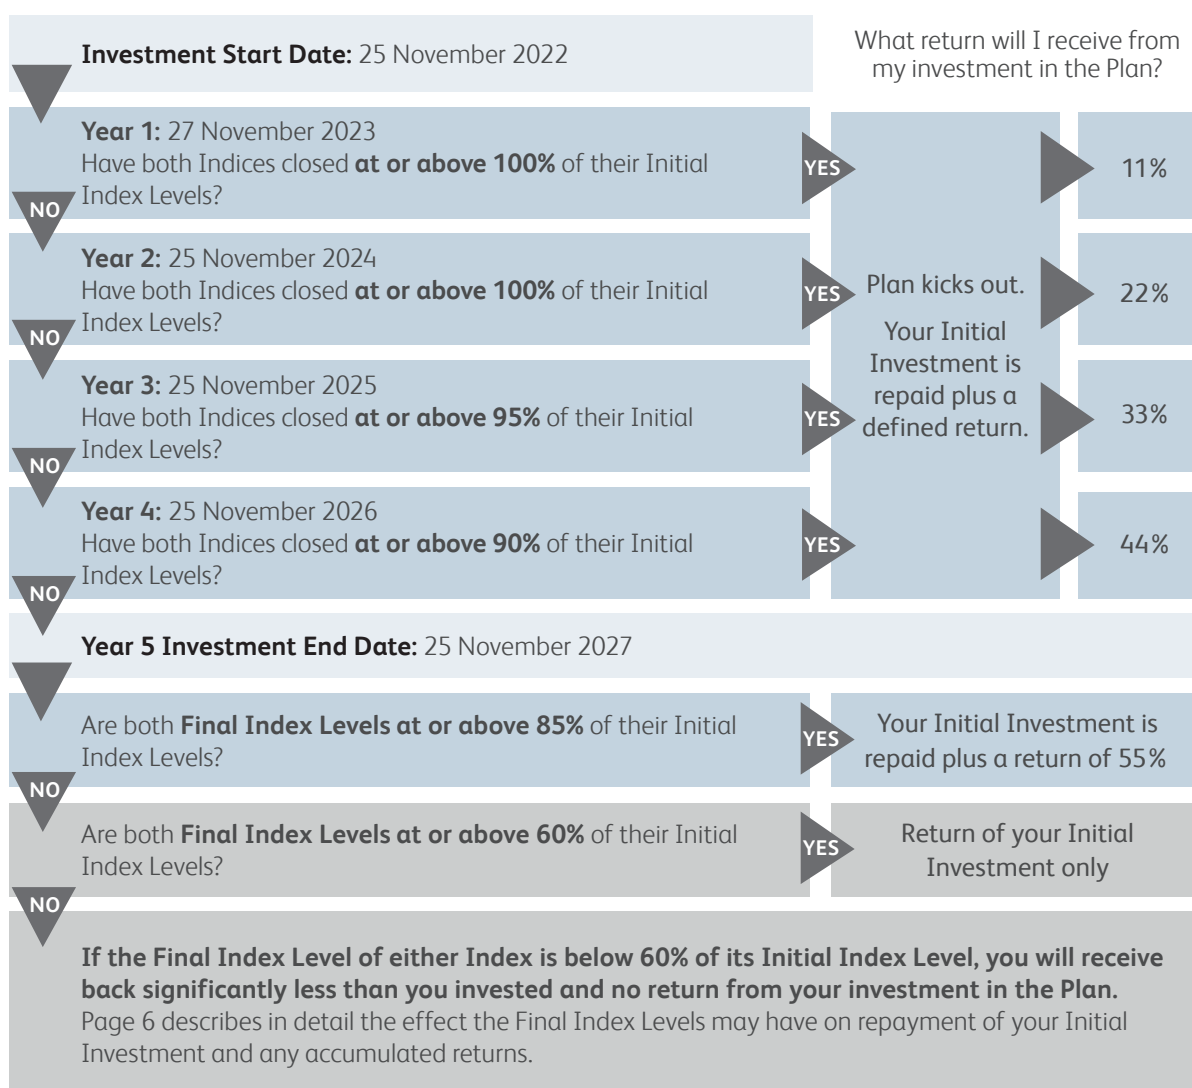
**Investment Start Date:** 25 November 2022

What return will I receive from my investment in the Plan?

**Year 1:** 27 November 2023
Have both Indices closed **at or above 100%** of their Initial Index Levels?

YES

11%

NO

**Year 2:** 25 November 2024
Have both Indices closed **at or above 100%** of their Initial Index Levels?

YES

Plan kicks out.

Your Initial Investment is repaid plus a defined return.

22%

NO

**Year 3:** 25 November 2025
Have both Indices closed **at or above 95%** of their Initial Index Levels?

YES

33%

NO

**Year 4:** 25 November 2026
Have both Indices closed **at or above 90%** of their Initial Index Levels?

YES

44%

NO

**Year 5 Investment End Date:** 25 November 2027

Are both **Final Index Levels at or above 85%** of their Initial Index Levels?

YES

Your Initial Investment is repaid plus a return of 55%

NO

Are both **Final Index Levels at or above 60%** of their Initial Index Levels?

YES

Return of your Initial Investment only

NO

**If the Final Index Level of either Index is below 60% of its Initial Index Level, you will receive back significantly less than you invested and no return from your investment in the Plan.**
Page 6 describes in detail the effect the Final Index Levels may have on repayment of your Initial Investment and any accumulated returns.